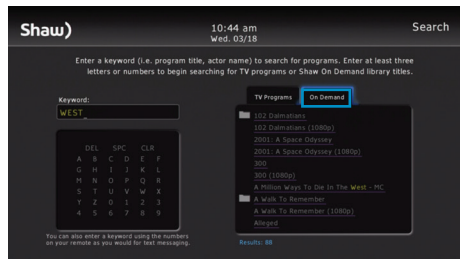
Shaw)

10:44 am
Wed. 03/18

Search

Enter a keyword (i.e. program title, actor name) to search for programs. Enter at least three letters or numbers to begin searching for TV programs or Shaw On Demand library titles.

Keyword:
WEST_

| DEL | SPC | CLR | | | |
|---|---|---|---|---|---|
| A | B | C | D | E | F |
| G | H | I | J | K | L |
| M | N | O | P | Q | R |
| S | T | U | V | W | X |
| Y | Z | 0 | 1 | 2 | 3 |
| 4 | 5 | 6 | 7 | 8 | 9 |

You can also enter a keyword using the numbers on your remote as you would for text messaging.

TV Programs
On Demand

102 Dalmatians
102 Dalmatians (1080p)
2001: A Space Odyssey
2001: A Space Odyssey (1080p)
300
300 (1080p)
A Million Ways To Die In The West - MC
A Walk To Remember
A Walk To Remember (1080p)
Alleged

Results: 88